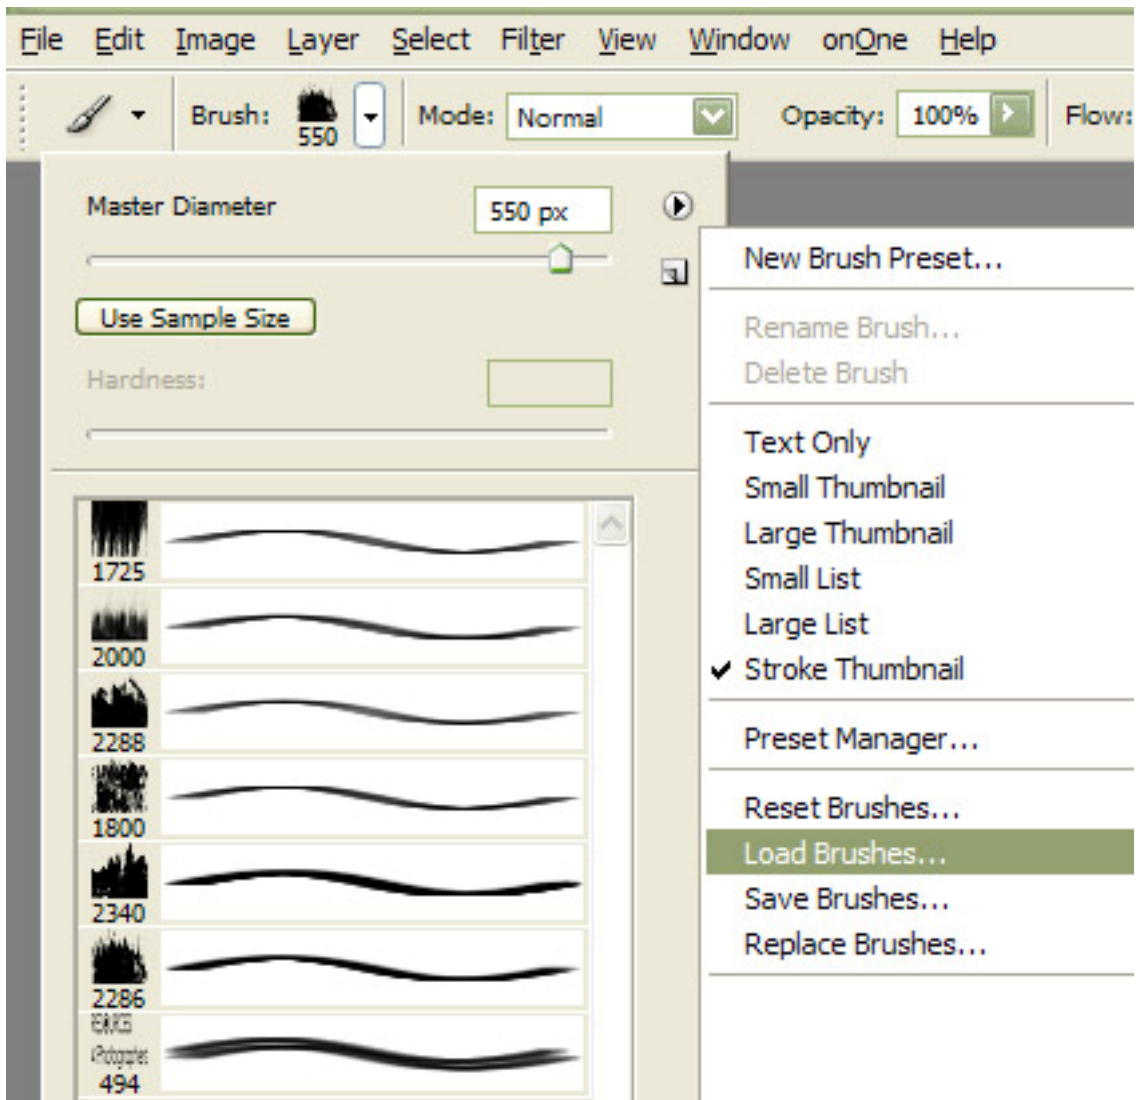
File Edit Image Layer Select Filter View Window onOne Help

Brush: 550 Mode: Normal Opacity: 100% Flow:

Master Diameter 550 px

Use Sample Size

Hardness:

1725
2000
2288
1800
2340
2286
494

New Brush Preset...

Rename Brush...
Delete Brush

Text Only
Small Thumbnail
Large Thumbnail
Small List
Large List
✔ Stroke Thumbnail

Preset Manager...

Reset Brushes...
Load Brushes...
Save Brushes...
Replace Brushes...